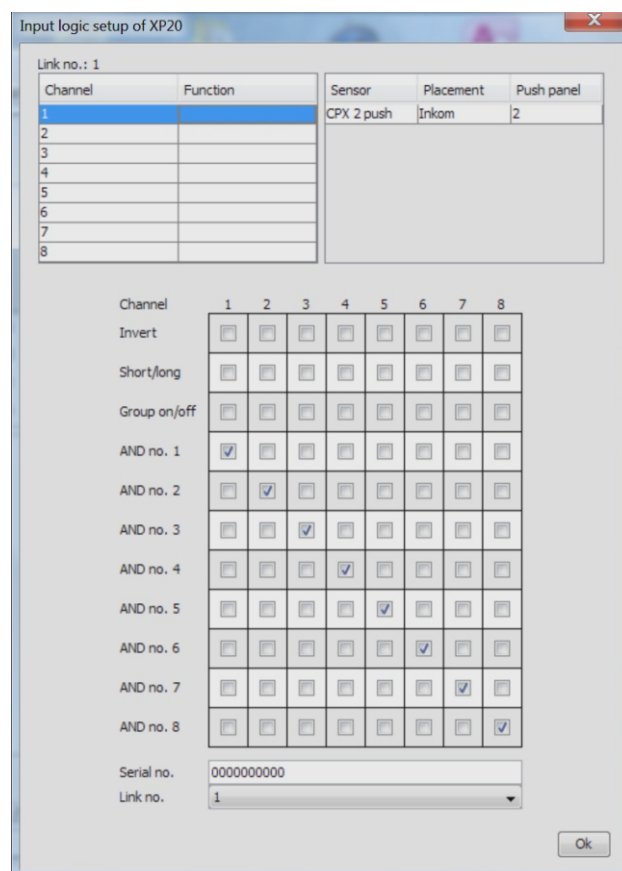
Input logic setup of XP20

Link no.: 1

| Channel | Function |
|---|---|
| 1 | |
| 2 | |
| 3 | |
| 4 | |
| 5 | |
| 6 | |
| 7 | |
| 8 | |

| Sensor | Placement | Push panel |
|---|---|---|
| CPX 2 push | Inkom | 2 |

| Channel | 1 | 2 | 3 | 4 | 5 | 6 | 7 | 8 |
|---|---|---|---|---|---|---|---|---|
| Invert | ☐ | ☐ | ☐ | ☐ | ☐ | ☐ | ☐ | ☐ |
| Short/long | ☐ | ☐ | ☐ | ☐ | ☐ | ☐ | ☐ | ☐ |
| Group on/off | ☐ | ☐ | ☐ | ☐ | ☐ | ☐ | ☐ | ☐ |
| AND no. 1 | ☑ | ☐ | ☐ | ☐ | ☐ | ☐ | ☐ | ☐ |
| AND no. 2 | ☐ | ☑ | ☐ | ☐ | ☐ | ☐ | ☐ | ☐ |
| AND no. 3 | ☐ | ☐ | ☑ | ☐ | ☐ | ☐ | ☐ | ☐ |
| AND no. 4 | ☐ | ☐ | ☐ | ☑ | ☐ | ☐ | ☐ | ☐ |
| AND no. 5 | ☐ | ☐ | ☐ | ☐ | ☑ | ☐ | ☐ | ☐ |
| AND no. 6 | ☐ | ☐ | ☐ | ☐ | ☐ | ☑ | ☐ | ☐ |
| AND no. 7 | ☐ | ☐ | ☐ | ☐ | ☐ | ☐ | ☑ | ☐ |
| AND no. 8 | ☐ | ☐ | ☐ | ☐ | ☐ | ☐ | ☐ | ☑ |

Serial no. 0000000000
Link no. 1

Ok